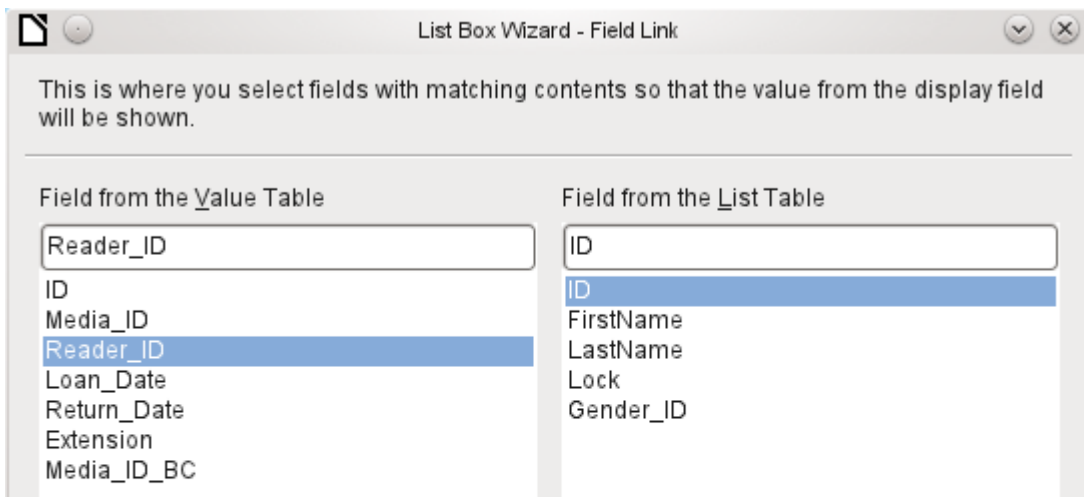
List Box Wizard - Field Link

This is where you select fields with matching contents so that the value from the display field will be shown.

Field from the Value Table

Reader_ID

ID
Media_ID
Reader_ID
Loan_Date
Return_Date
Extension
Media_ID_BC

Field from the List Table

ID

ID
FirstName
LastName
Lock
Gender_ID